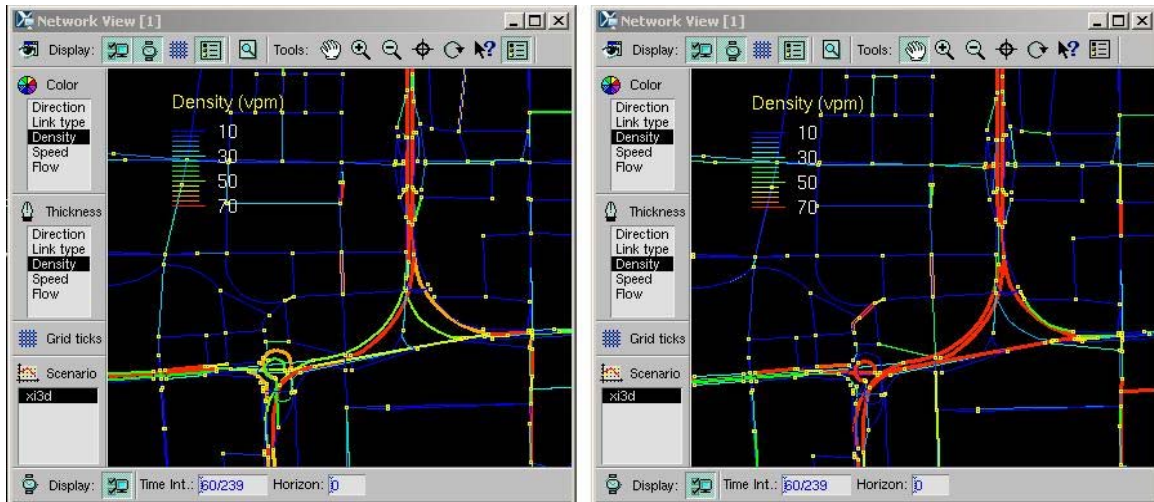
Network View [1]

Display: Tools:

Color
Direction
Link type
Density
Speed
Flow

Thickness
Direction
Link type
Density
Speed
Flow

Grid ticks

Scenario
xi3d

Density (vpm)
10
30
50
70

Display: Time Int.: 60/239 Horizon: 0

Network View [1]

Display: Tools:

Color
Direction
Link type
Density
Speed
Flow

Thickness
Direction
Link type
Density
Speed
Flow

Grid ticks

Scenario
xi3d

Density (vpm)
10
30
50
70

Display: Time Int.: 60/239 Horizon: 0